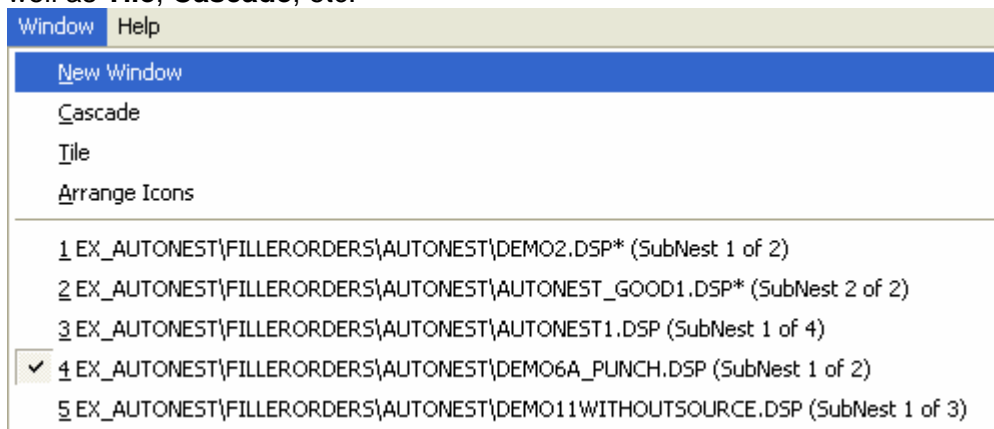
Window Help

New Window
Cascade
Tile
Arrange Icons

1 EX_AUTONEST\FILLERORDERS\AUTONEST\DEMO2.DSP* (SubNest 1 of 2)
2 EX_AUTONEST\FILLERORDERS\AUTONEST\AUTONEST_GOOD1.DSP* (SubNest 2 of 2)
3 EX_AUTONEST\FILLERORDERS\AUTONEST\AUTONEST1.DSP (SubNest 1 of 4)
✓ 4 EX_AUTONEST\FILLERORDERS\AUTONEST\DEMO6A_PUNCH.DSP (SubNest 1 of 2)
5 EX_AUTONEST\FILLERORDERS\AUTONEST\DEMO11WITHOUTSOURCE.DSP (SubNest 1 of 3)